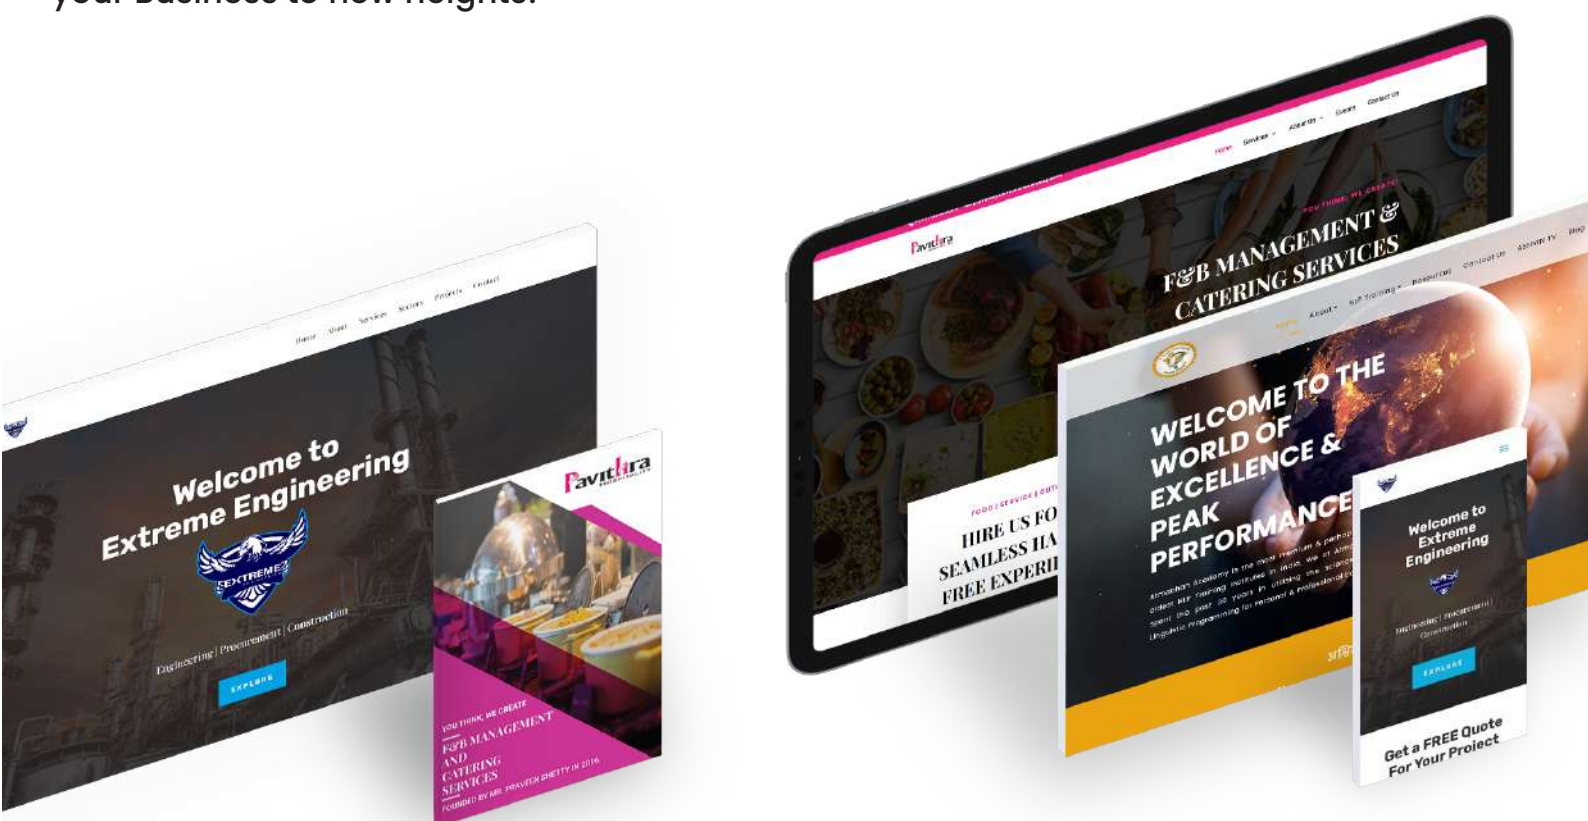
your business to new heights.

Home About Services Sectors Projects Contact

Welcome to Extreme Engineering

EXTREME

Engineering | Procurement | Construction

EXPLORE

Pavitthra

YOU THINK, WE CREATE
F&B MANAGEMENT AND CATERING SERVICES
FOUNDED BY MR. PRAVEEN SHETTY IN 2016

Home Services About Us Events Contact Us

Pavitthra

YOU THINK, WE CREATE
F&B MANAGEMENT & CATERING SERVICES

FOOD | SERVICE | OUTI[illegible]
HIRE US FO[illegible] SEAMLESS HA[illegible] FREE EXPERI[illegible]

Home About NLP Training Resources Contact Us Abhinav TV Blog

WELCOME TO THE WORLD OF EXCELLENCE & PEAK PERFORMANCE

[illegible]

Welcome to Extreme Engineering

Engineering | Procurement | Construction

EXPLORE

Get a FREE Quote For Your Project